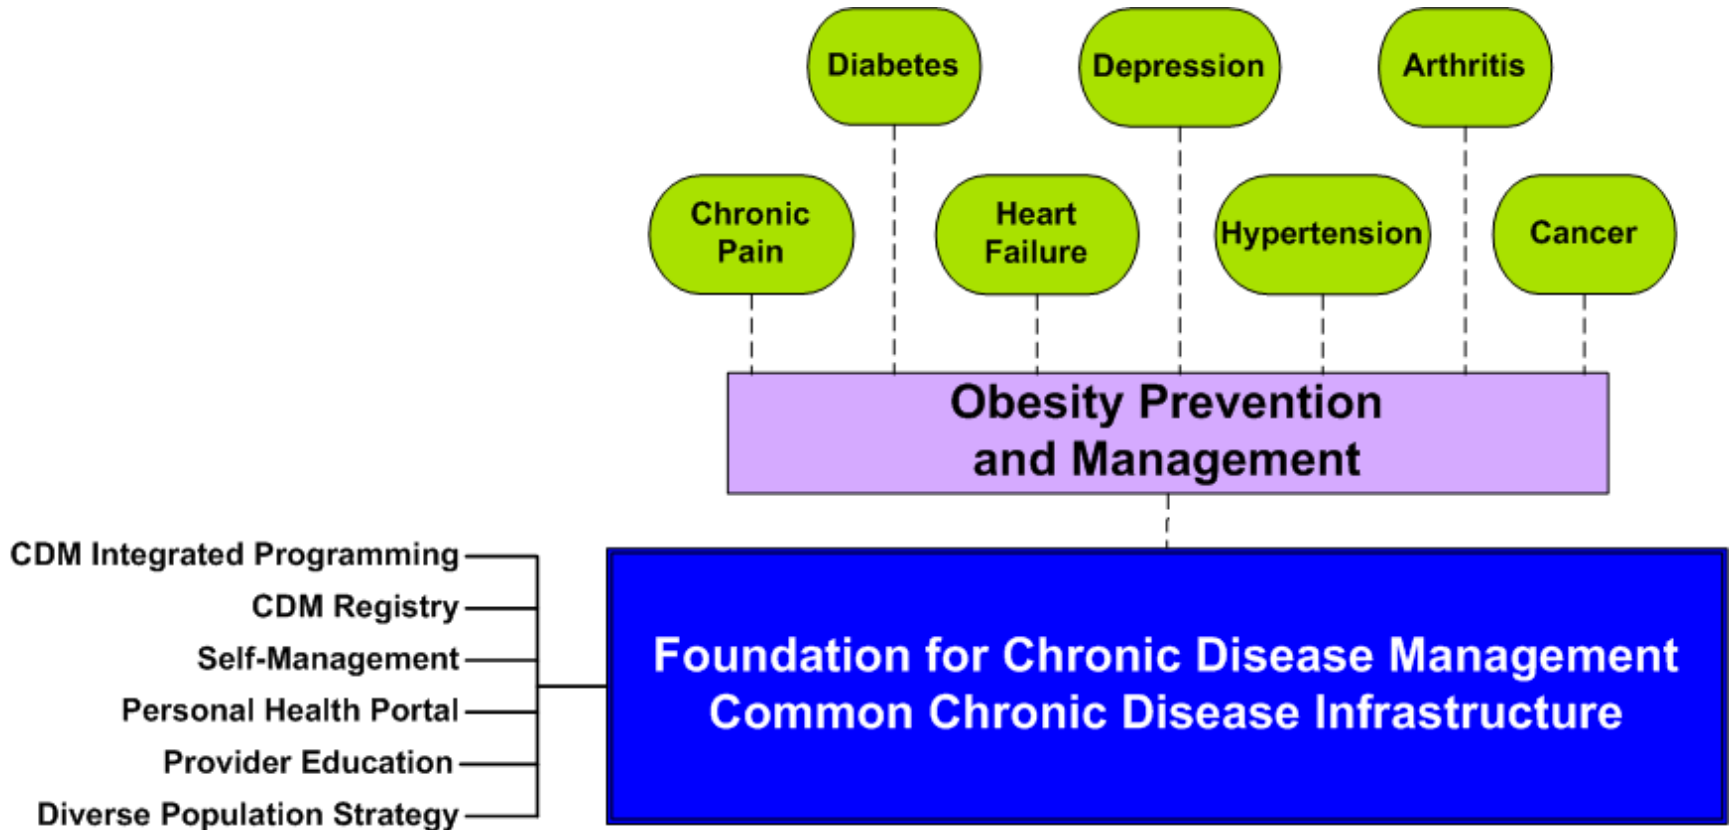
Diabetes
Depression
Arthritis
Chronic Pain
Heart Failure
Hypertension
Cancer

Obesity Prevention and Management

CDM Integrated Programming
CDM Registry
Self-Management
Personal Health Portal
Provider Education
Diverse Population Strategy

Foundation for Chronic Disease Management
Common Chronic Disease Infrastructure